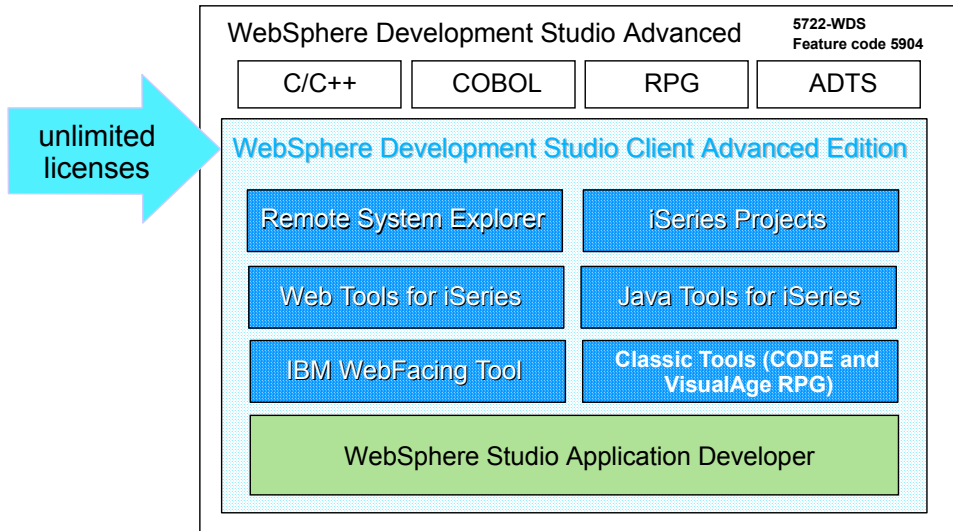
WebSphere Development Studio Advanced

5722-WDS
Feature code 5904

C/C++

COBOL

RPG

ADTS

unlimited licenses

WebSphere Development Studio Client Advanced Edition

Remote System Explorer

iSeries Projects

Web Tools for iSeries

Java Tools for iSeries

IBM WebFacing Tool

Classic Tools (CODE and VisualAge RPG)

WebSphere Studio Application Developer